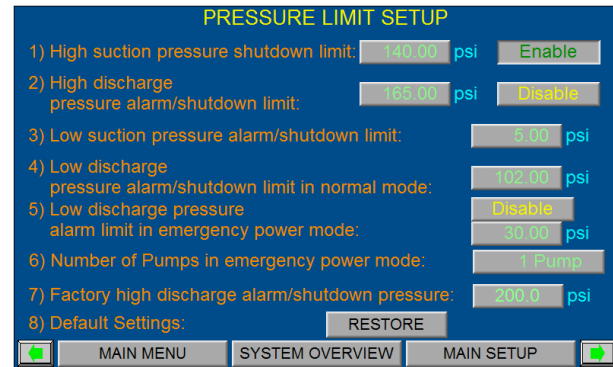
PRESSURE LIMIT SETUP

1) High suction pressure shutdown limit: 140.00 psi Enable

2) High discharge pressure alarm/shutdown limit: 165.00 psi Disable

3) Low suction pressure alarm/shutdown limit: 5.00 psi

4) Low discharge pressure alarm/shutdown limit in normal mode: 102.00 psi

5) Low discharge pressure alarm limit in emergency power mode: Disable 30.00 psi

6) Number of Pumps in emergency power mode: 1 Pump

7) Factory high discharge alarm/shutdown pressure: 200.0 psi

8) Default Settings: RESTORE

MAIN MENU SYSTEM OVERVIEW MAIN SETUP